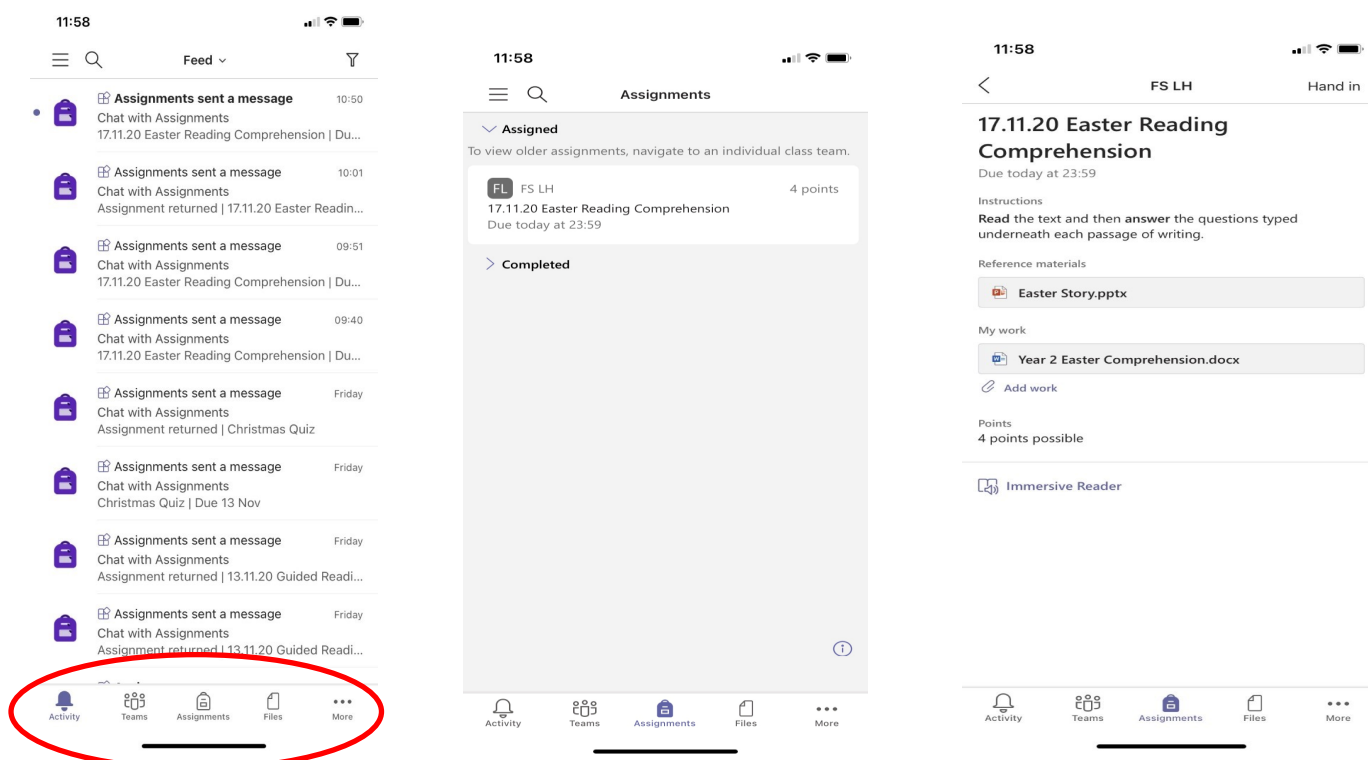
11:58

Feed

Assignments sent a message 10:50
Chat with Assignments
17.11.20 Easter Reading Comprehension | Du...

Assignments sent a message 10:01
Chat with Assignments
Assignment returned | 17.11.20 Easter Readin...

Assignments sent a message 09:51
Chat with Assignments
17.11.20 Easter Reading Comprehension | Du...

Assignments sent a message 09:40
Chat with Assignments
17.11.20 Easter Reading Comprehension | Du...

Assignments sent a message Friday
Chat with Assignments
Assignment returned | Christmas Quiz

Assignments sent a message Friday
Chat with Assignments
Christmas Quiz | Due 13 Nov

Assignments sent a message Friday
Chat with Assignments
Assignment returned | 13.11.20 Guided Readi...

Assignments sent a message Friday
Chat with Assignments
Assignment returned | 13.11.20 Guided Readi...

Activity Teams Assignments Files More

11:58

Assignments

Assigned
To view older assignments, navigate to an individual class team.

FL FS LH 4 points
17.11.20 Easter Reading Comprehension
Due today at 23:59

Completed

Activity Teams Assignments Files More

11:58

FS LH Hand in

17.11.20 Easter Reading Comprehension
Due today at 23:59

Instructions
Read the text and then answer the questions typed underneath each passage of writing.

Reference materials
Easter Story.pptx

My work
Year 2 Easter Comprehension.docx
Add work

Points
4 points possible

Immersive Reader

Activity Teams Assignments Files More